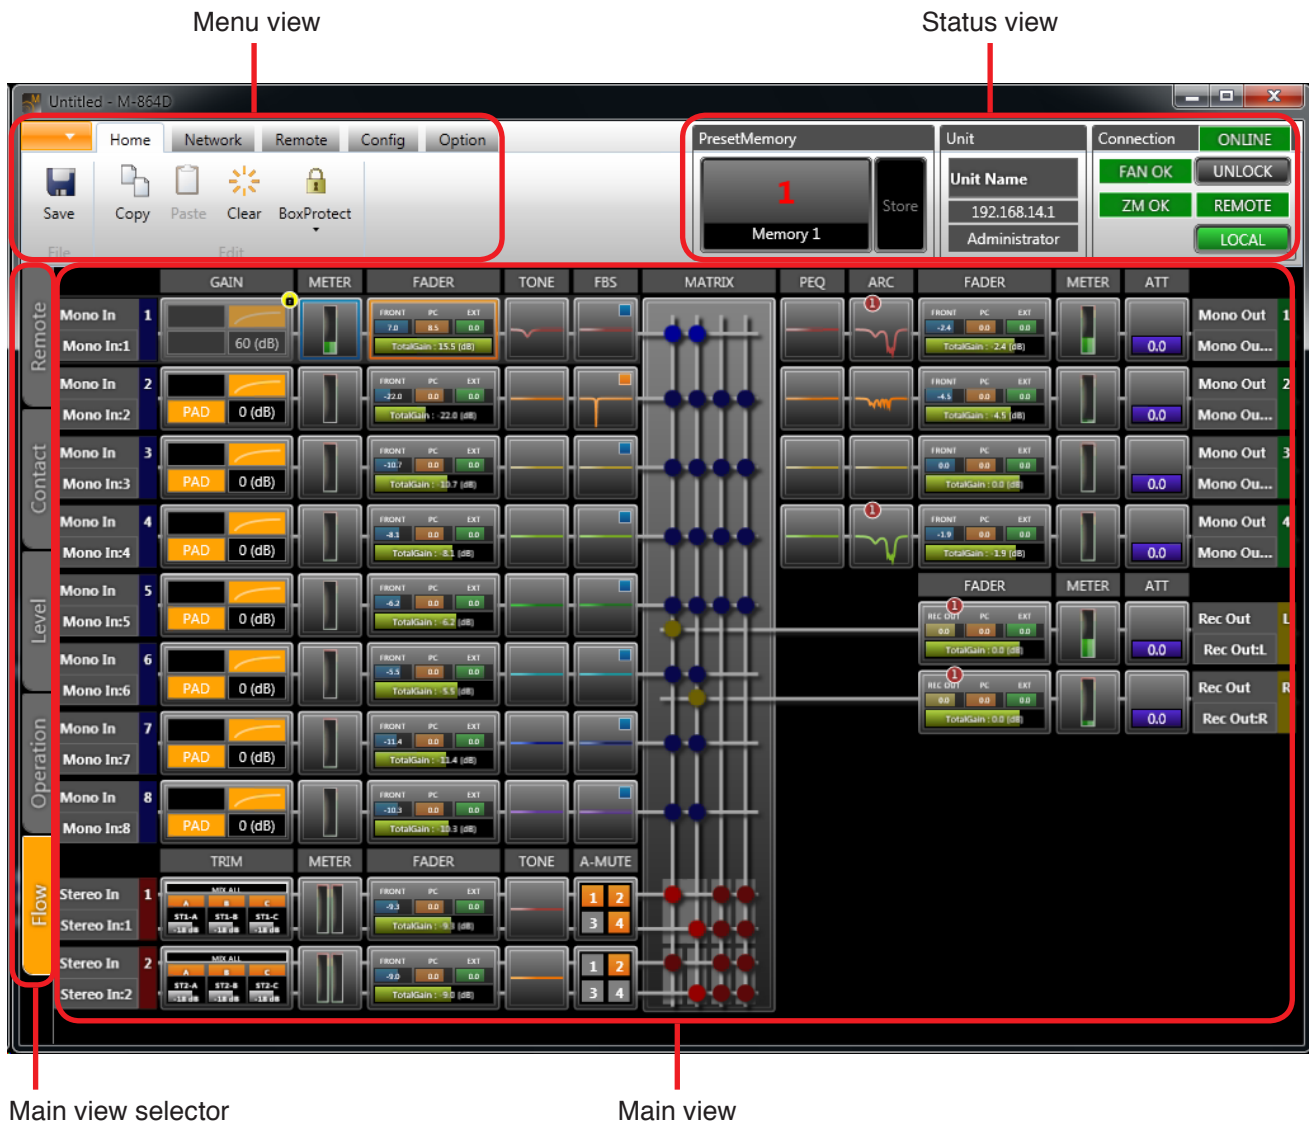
Menu view

Status view

Untitled - M-864D

Home Network Remote Config Option

Save Copy Paste Clear BoxProtect

File Edit

PresetMemory

1

Memory 1

Store

Unit

Unit Name

192.168.14.1

Administrator

Connection ONLINE

FAN OK UNLOCK

ZM OK REMOTE

LOCAL

Remote Contact Level Operation Flow

GAIN METER FADER TONE FBS MATRIX PEQ ARC FADER METER ATT

Mono In 1 Mono In:1 60 (dB) TotalGain : 15.5 (dB) Mono Out 1 Mono Ou...

Mono In 2 Mono In:2 PAD 0 (dB) TotalGain : -22.0 (dB) Mono Out 2 Mono Ou...

Mono In 3 Mono In:3 PAD 0 (dB) TotalGain : -10.7 (dB) Mono Out 3 Mono Ou...

Mono In 4 Mono In:4 PAD 0 (dB) TotalGain : -8.1 (dB) Mono Out 4 Mono Ou...

Mono In 5 Mono In:5 PAD 0 (dB) TotalGain : -6.2 (dB)

Mono In 6 Mono In:6 PAD 0 (dB) TotalGain : -5.5 (dB)

Mono In 7 Mono In:7 PAD 0 (dB) TotalGain : -11.4 (dB)

Mono In 8 Mono In:8 PAD 0 (dB) TotalGain : -10.3 (dB)

FRONT PC EXT

TotalGain : -2.4 (dB) 0.0
TotalGain : -4.5 (dB) 0.0
TotalGain : 0.0 (dB) 0.0
TotalGain : -1.9 (dB) 0.0

FADER METER ATT

Rec Out L Rec Out:L TotalGain : 0.0 (dB) 0.0
Rec Out R Rec Out:R TotalGain : 0.0 (dB) 0.0

TRIM METER FADER TONE A-MUTE

Stereo In 1 Stereo In:1 MIX ALL A B C ST1-A ST1-B ST1-C TotalGain : -9.3 (dB) 1 2 3 4

Stereo In 2 Stereo In:2 MIX ALL A B C ST2-A ST2-B ST2-C TotalGain : -9.0 (dB) 1 2 3 4

Main view selector

Main view